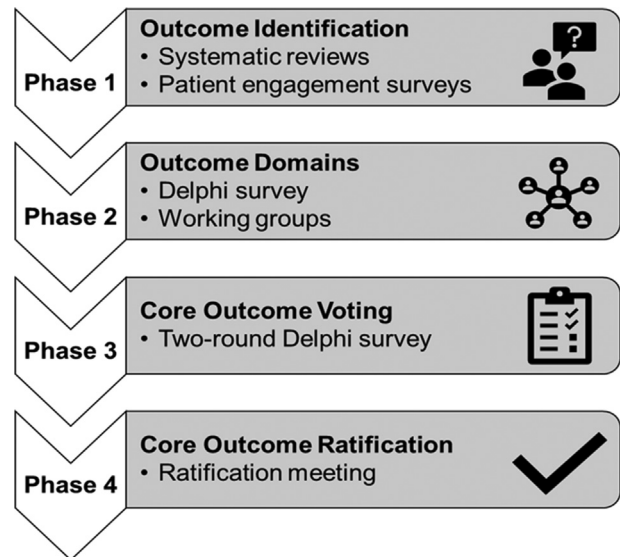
Phase 1

**Outcome Identification**
• Systematic reviews
• Patient engagement surveys

Phase 2

**Outcome Domains**
• Delphi survey
• Working groups

Phase 3

**Core Outcome Voting**
• Two-round Delphi survey

Phase 4

**Core Outcome Ratification**
• Ratification meeting